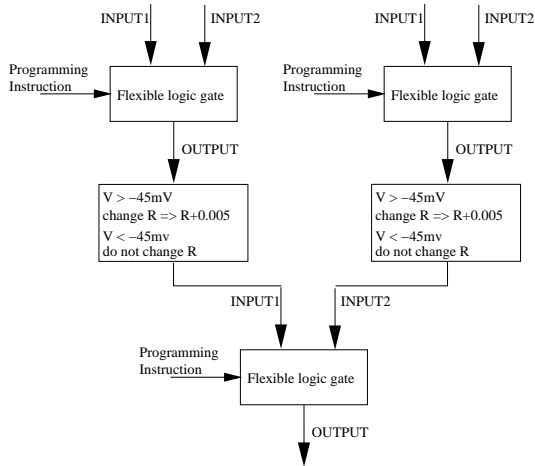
INPUT1 INPUT2

Programming Instruction

Flexible logic gate

OUTPUT

V > −45mV
change R => R+0.005
V < −45mv
do not change R

INPUT1 INPUT2

Programming Instruction

Flexible logic gate

OUTPUT

V > −45mV
change R => R+0.005
V < −45mv
do not change R

INPUT1 INPUT2

Programming Instruction

Flexible logic gate

OUTPUT